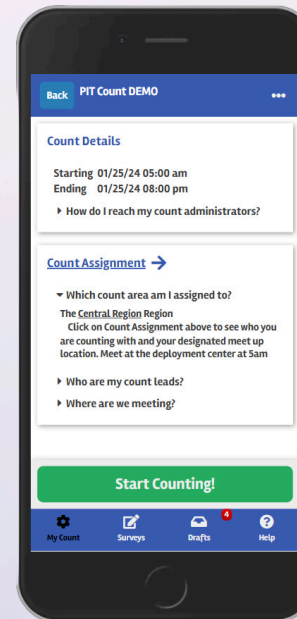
Back PIT Count DEMO •••

Count Details

Starting 01/25/24 05:00 am
Ending 01/25/24 08:00 pm

▸ How do I reach my count administrators?

Count Assignment →

▾ Which count area am I assigned to?

The Central Region Region
Click on Count Assignment above to see who you are counting with and your designated meet up location. Meet at the deployment center at 5am

▸ Who are my count leads?

▸ Where are we meeting?

Start Counting!

My Count
Surveys
4
Drafts
Help